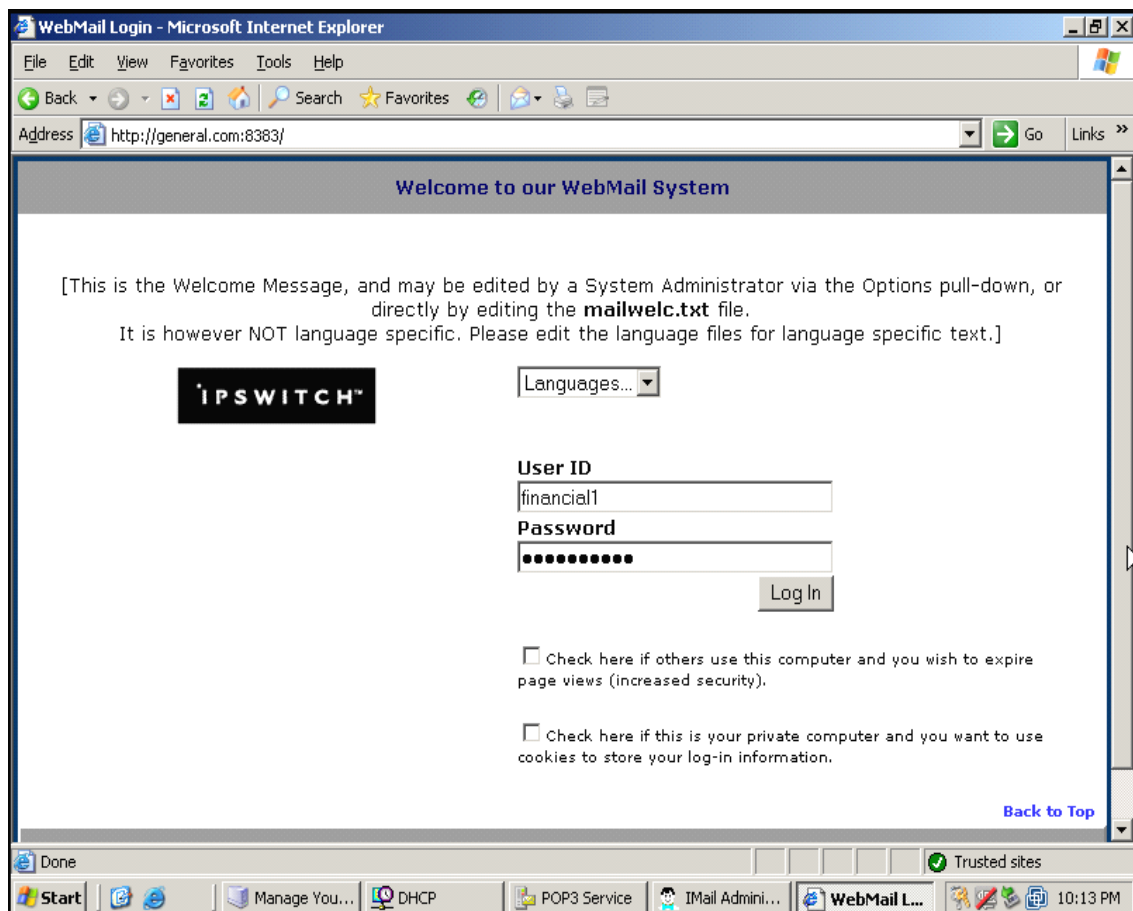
WebMail Login - Microsoft Internet Explorer

File Edit View Favorites Tools Help

Back Search Favorites

Address http://general.com:8383/ Go Links

Welcome to our WebMail System

[This is the Welcome Message, and may be edited by a System Administrator via the Options pull-down, or directly by editing the **mailwelc.txt** file.
It is however NOT language specific. Please edit the language files for language specific text.]

IPSWITCH™

Languages...

User ID
financial1
Password
●●●●●●●●●●●
Log In

Check here if others use this computer and you wish to expire page views (increased security).

Check here if this is your private computer and you want to use cookies to store your log-in information.

Back to Top

Done Trusted sites

Start Manage You... DHCP POP3 Service IMail Admini... WebMail L... 10:13 PM